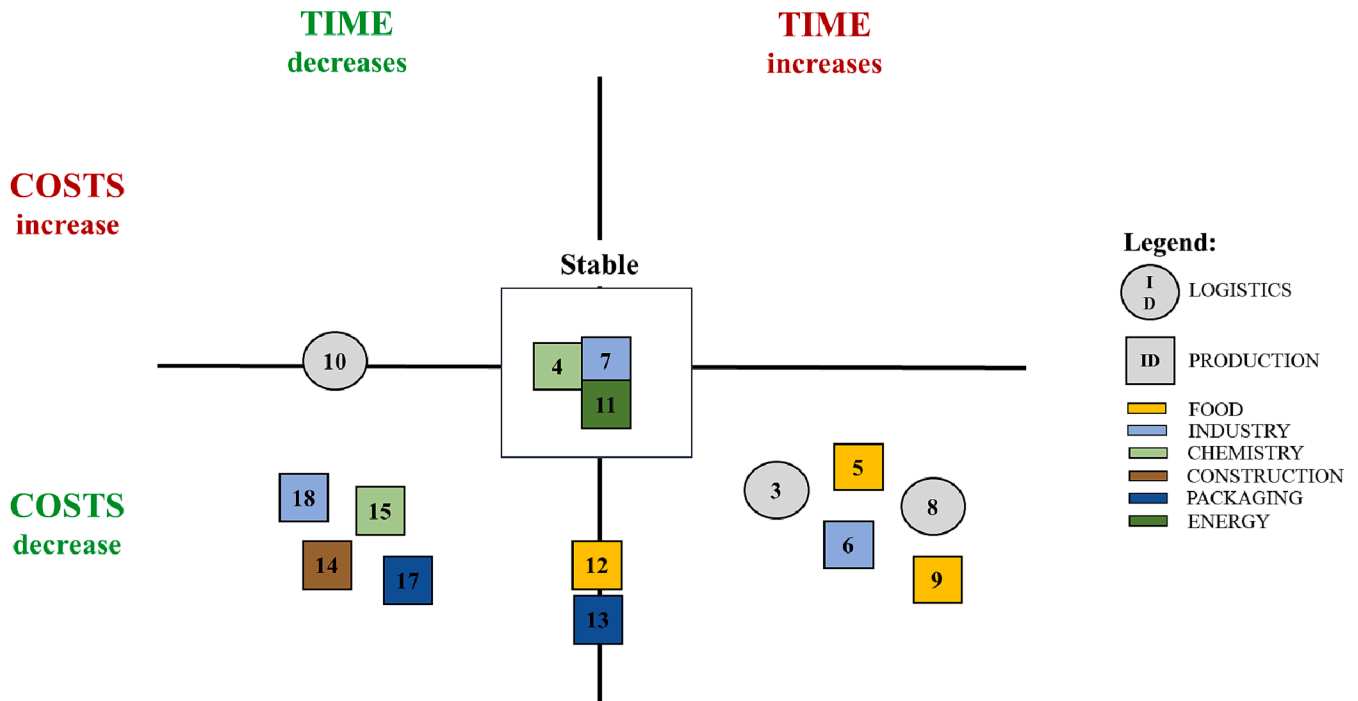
TIME
decreases

TIME
increases

COSTS
increase

Stable

10

4

7

11

COSTS
decrease

18

15

14

17

12

13

3

5

8

6

9

Legend:
I
D
LOGISTICS
ID
PRODUCTION
FOOD
INDUSTRY
CHEMISTRY
CONSTRUCTION
PACKAGING
ENERGY